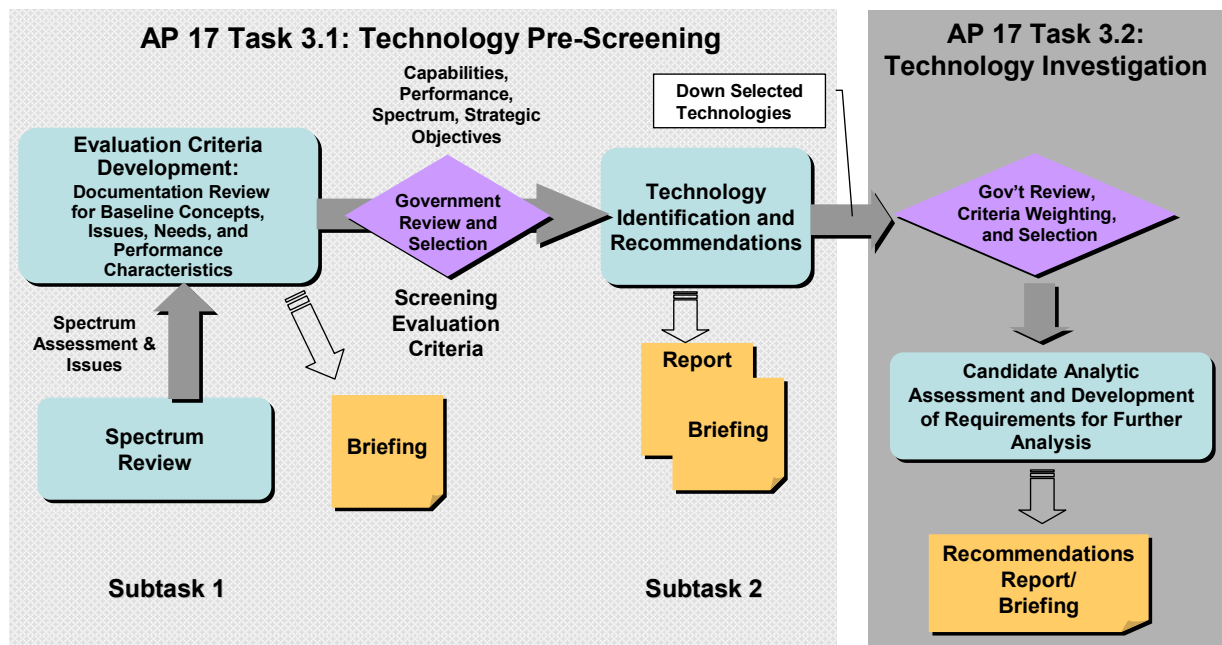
AP 17 Task 3.1: Technology Pre-Screening

Evaluation Criteria Development: Documentation Review for Baseline Concepts, Issues, Needs, and Performance Characteristics

Capabilities, Performance, Spectrum, Strategic Objectives

Government Review and Selection

Screening Evaluation Criteria

Down Selected Technologies

Technology Identification and Recommendations

Spectrum Assessment & Issues

Spectrum Review

Briefing

Report

Briefing

Subtask 1

Subtask 2

AP 17 Task 3.2: Technology Investigation

Gov't Review, Criteria Weighting, and Selection

Candidate Analytic Assessment and Development of Requirements for Further Analysis

Recommendations Report/ Briefing